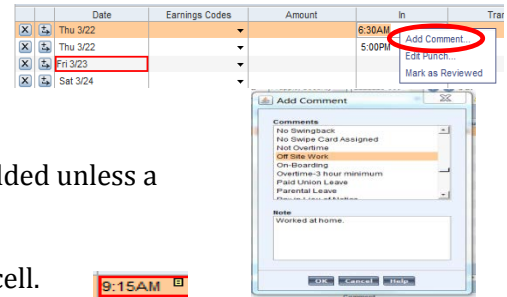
| | | Date | Earnings Codes | Amount | In | Tra |
|---|---|---|---|---|---|---|
| X | | Thu 3/22 | | | 6:30AM | |
| X | | Thu 3/22 | | | 5:00PM | |
| X | | Fri 3/23 | | | | |
| X | | Sat 3/24 | | | | |

Add Comment...
Edit Punch...
Mark as Reviewed

Add Comment

Comments
No Swingback
No Swipe Card Assigned
Not Overtime
Off Site Work
On-Boarding
Overtime-3 hour minimum
Paid Union Leave
Parental Leave
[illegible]

Note
Worked at home.

OK Cancel Help

dded unless a

cell.

9:15AM